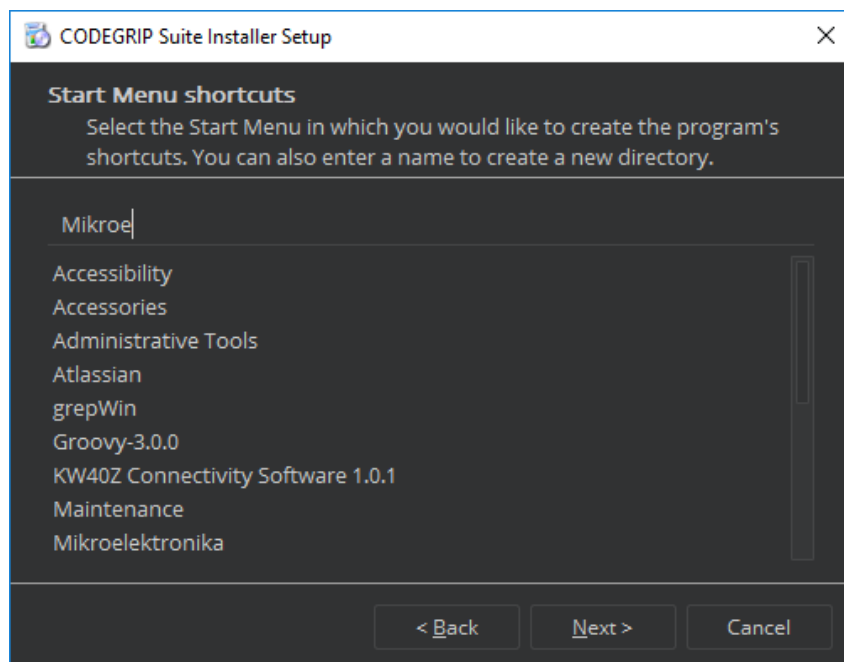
CODEGRIP Suite Installer Setup

×

Start Menu shortcuts

Select the Start Menu in which you would like to create the program's shortcuts. You can also enter a name to create a new directory.

Mikroe

Accessibility
Accessories
Administrative Tools
Atlassian
grepWin
Groovy-3.0.0
KW40Z Connectivity Software 1.0.1
Maintenance
Mikroelektronika

< Back

Next >

Cancel